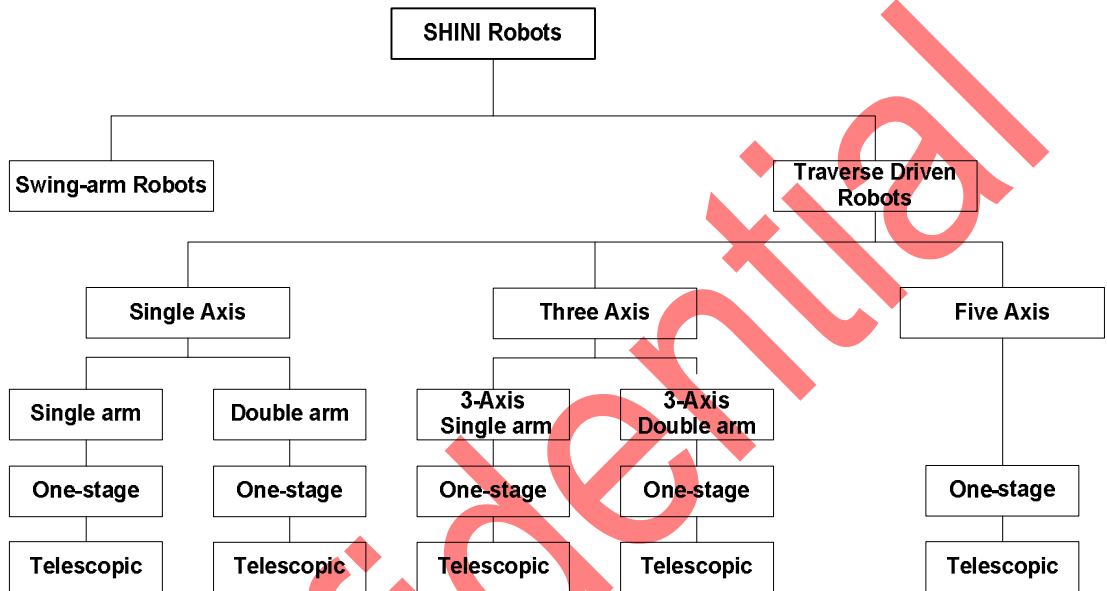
SHINI Robots

Swing-arm Robots

Traverse Driven Robots

Single Axis

Three Axis

Five Axis

Single arm

Double arm

3-Axis Single arm

3-Axis Double arm

One-stage

One-stage

One-stage

One-stage

One-stage

Telescopic

Telescopic

Telescopic

Telescopic

Telescopic

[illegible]dential